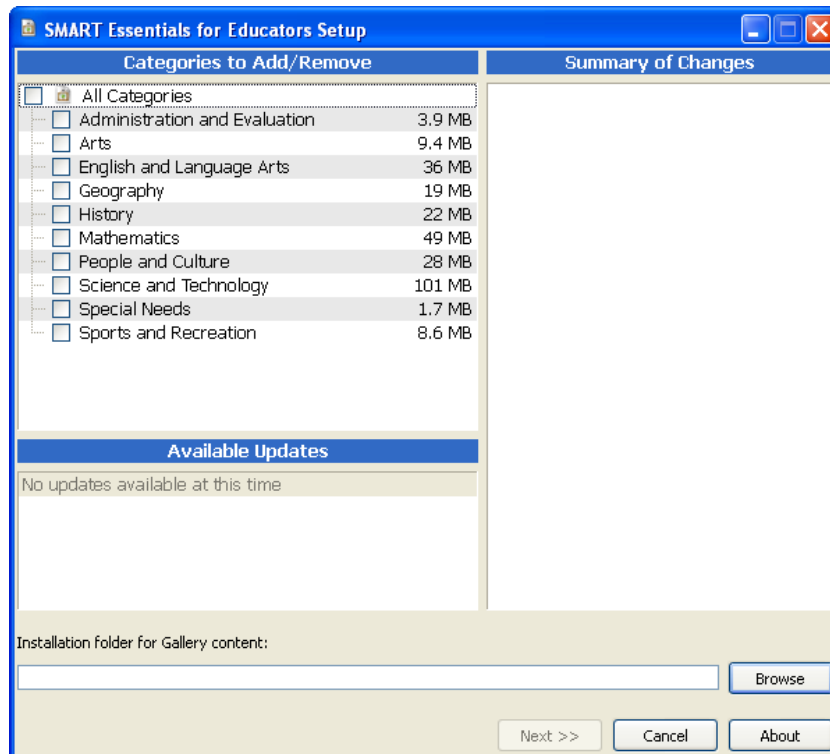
SMART Essentials for Educators Setup

Categories to Add/Remove

Summary of Changes

All Categories

| | |
|---|---|
| Administration and Evaluation | 3.9 MB |
| Arts | 9.4 MB |
| English and Language Arts | 36 MB |
| Geography | 19 MB |
| History | 22 MB |
| Mathematics | 49 MB |
| People and Culture | 28 MB |
| Science and Technology | 101 MB |
| Special Needs | 1.7 MB |
| Sports and Recreation | 8.6 MB |

Available Updates

No updates available at this time

Installation folder for Gallery content:

Browse

Next >>

Cancel

About